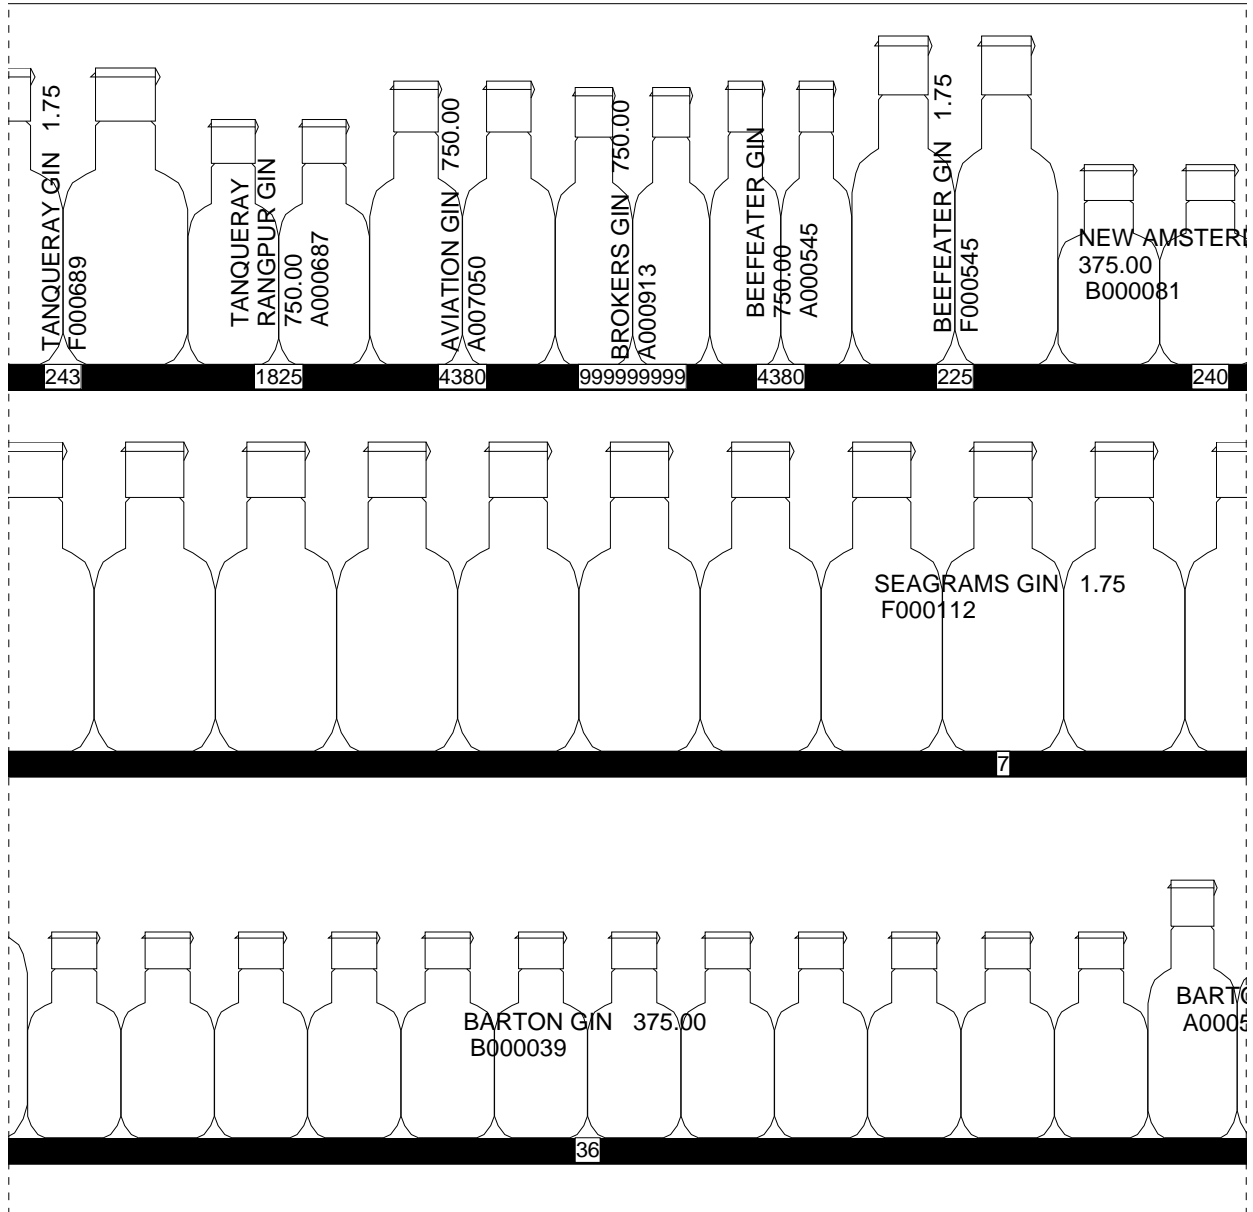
TANQUERAY GIN 1.75
F000689

TANQUERAY RANGPUR GIN
750.00
A000687

AVIATION GIN 750.00
A007050

BROKERS GIN 750.00
A000913

BEEFEATER GIN
750.00
A000545

BEEFEATER GIN 1.75
F000545

NEW AMSTER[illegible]
375.00
B000081

243 1825 4380 999999999 4380 225 240

SEAGRAMS GIN 1.75
F000112

7

BARTON GIN 375.00
B000039

BART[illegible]
A000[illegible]

36